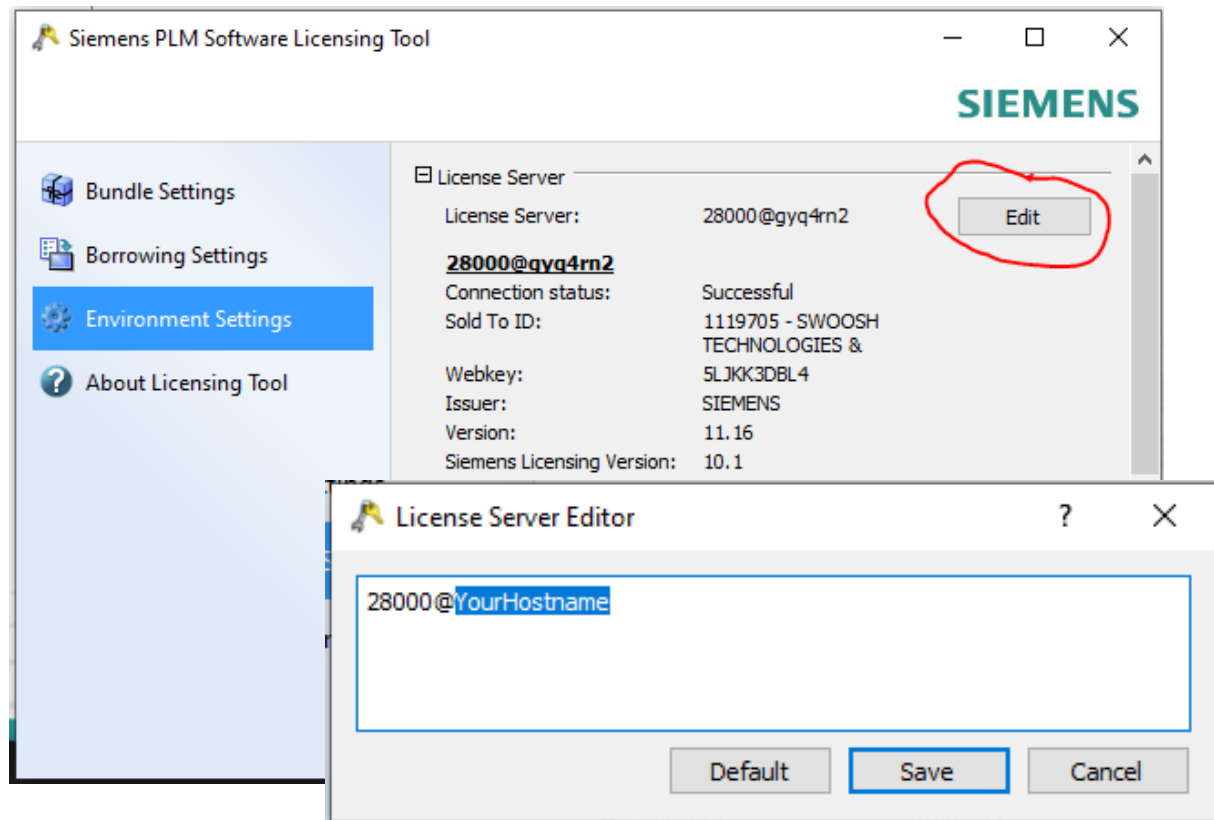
Siemens PLM Software Licensing Tool

SIEMENS

Bundle Settings
Borrowing Settings
Environment Settings
About Licensing Tool

⊟ License Server

License Server: 28000@gyq4rn2 Edit

28000@gyq4rn2

| | |
|---|---|
| Connection status: | Successful |
| Sold To ID: | 1119705 - SWOOSH TECHNOLOGIES & |
| Webkey: | 5LJKK3DBL4 |
| Issuer: | SIEMENS |
| Version: | 11.16 |
| Siemens Licensing Version: | 10.1 |

License Server Editor ? ✕

28000@YourHostname

Default Save Cancel